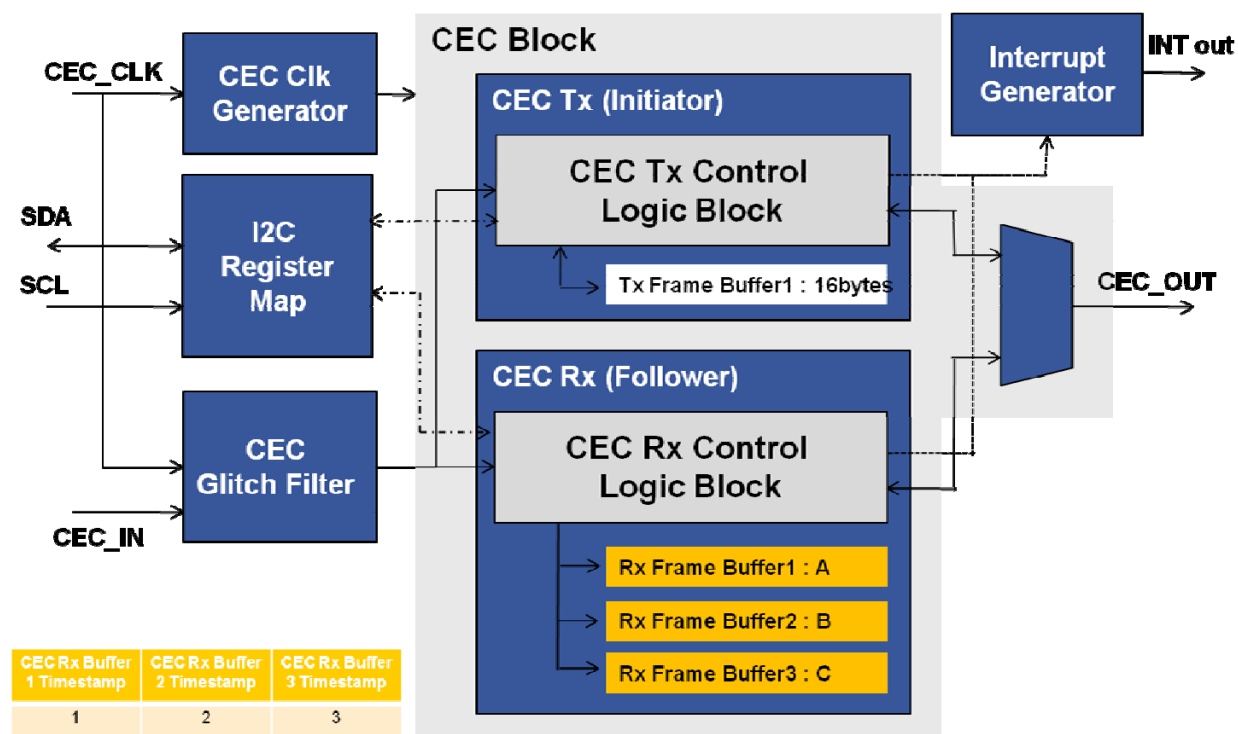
CEC Block

CEC_CLK

CEC Clk Generator

SDA

SCL

I2C Register Map

CEC_IN

CEC Glitch Filter

CEC Tx (Initiator)

CEC Tx Control Logic Block

Tx Frame Buffer1 : 16bytes

CEC Rx (Follower)

CEC Rx Control Logic Block

Rx Frame Buffer1 : A

Rx Frame Buffer2 : B

Rx Frame Buffer3 : C

Interrupt Generator

INT out

CEC_OUT

| CEC Rx Buffer 1 Timestamp | CEC Rx Buffer 2 Timestamp | CEC Rx Buffer 3 Timestamp |
|---|---|---|
| 1 | 2 | 3 |